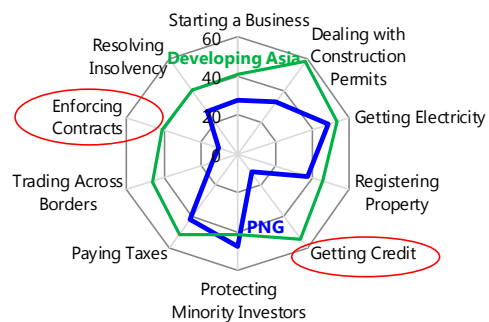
Starting a Business
60
Developing Asia
40
20
0
Dealing with Construction Permits
Getting Electricity
Registering Property
Getting Credit
Protecting Minority Investors
PNG
Paying Taxes
Trading Across Borders
Enforcing Contracts
Resolving Insolvency